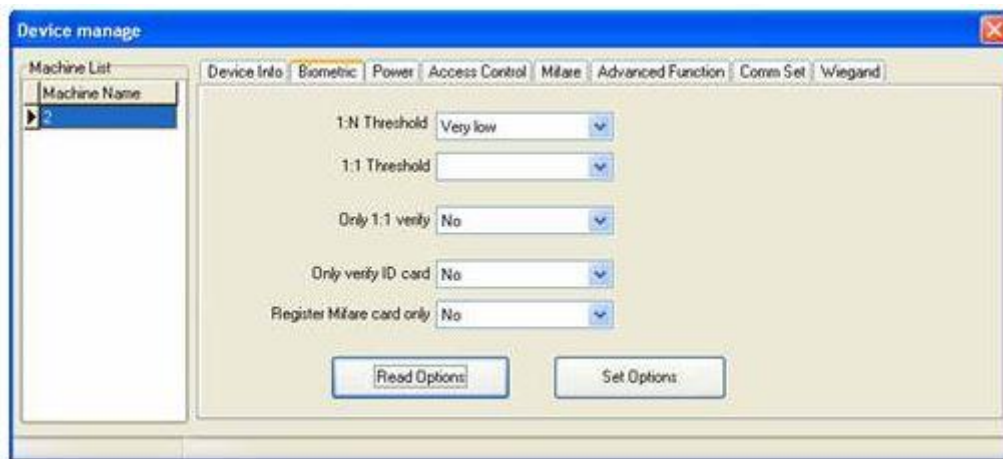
Device manage

Machine List

Machine Name

2

Device Info | Biometric | Power | Access Control | Mifare | Advanced Function | Comm Set | Wiegand

1:N Threshold Very low

1:1 Threshold

Only 1:1 verify No

Only verify ID card No

Register Mifare card only No

Read Options

Set Options